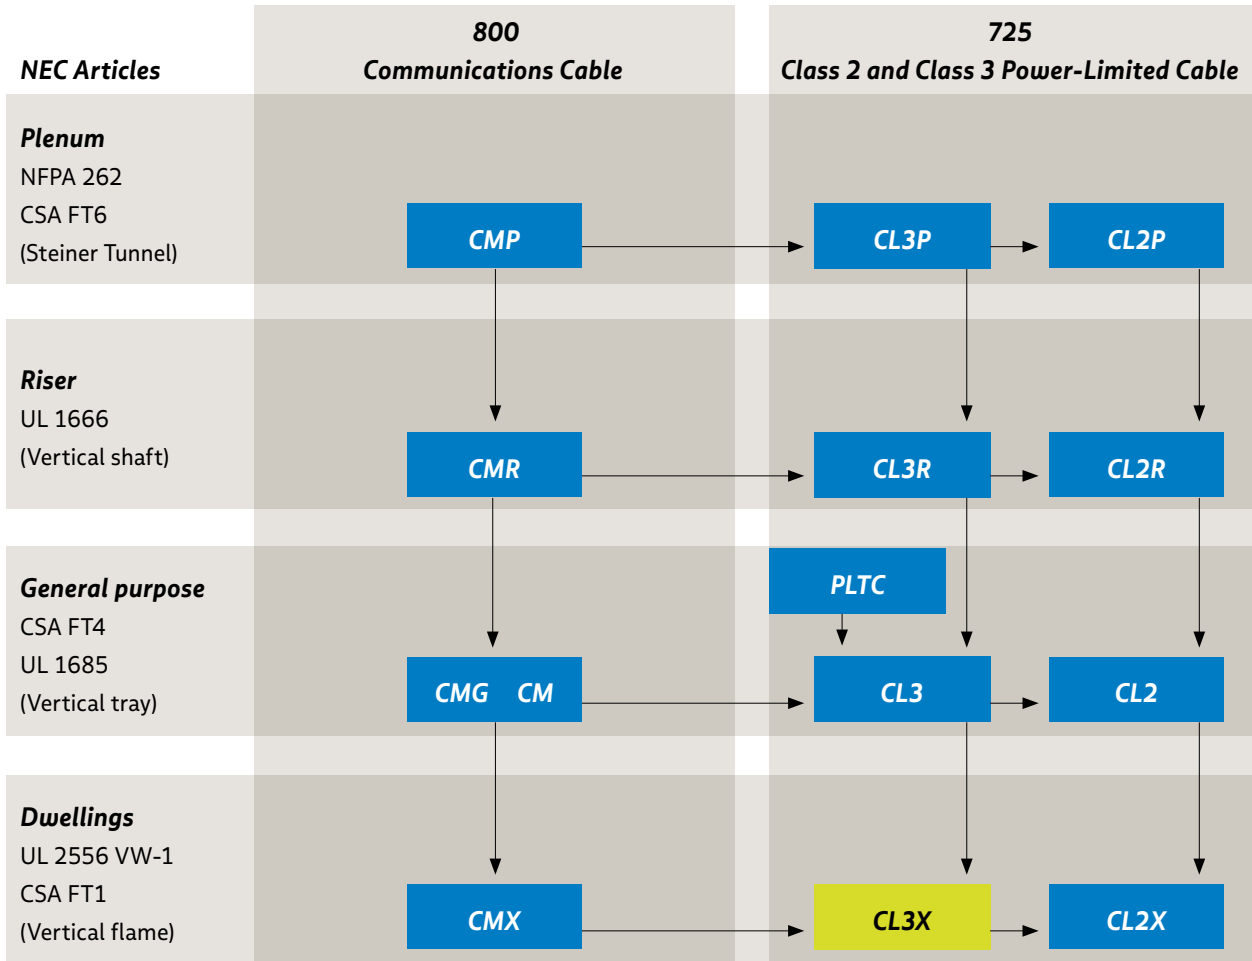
| NEC Articles | 800 Communications Cable | 725 Class 2 and Class 3 Power-Limited Cable | |
|---|---|---|---|
| Plenum NFPA 262 CSA FT6 (Steiner Tunnel) | CMP | CL3P | CL2P |
| Riser UL 1666 (Vertical shaft) | CMR | CL3R | CL2R |
| General purpose CSA FT4 UL 1685 (Vertical tray) | CMG CM | PLTC CL3 | CL2 |
| Dwellings UL 2556 VW-1 CSA FT1 (Vertical flame) | CMX | CL3X | CL2X |